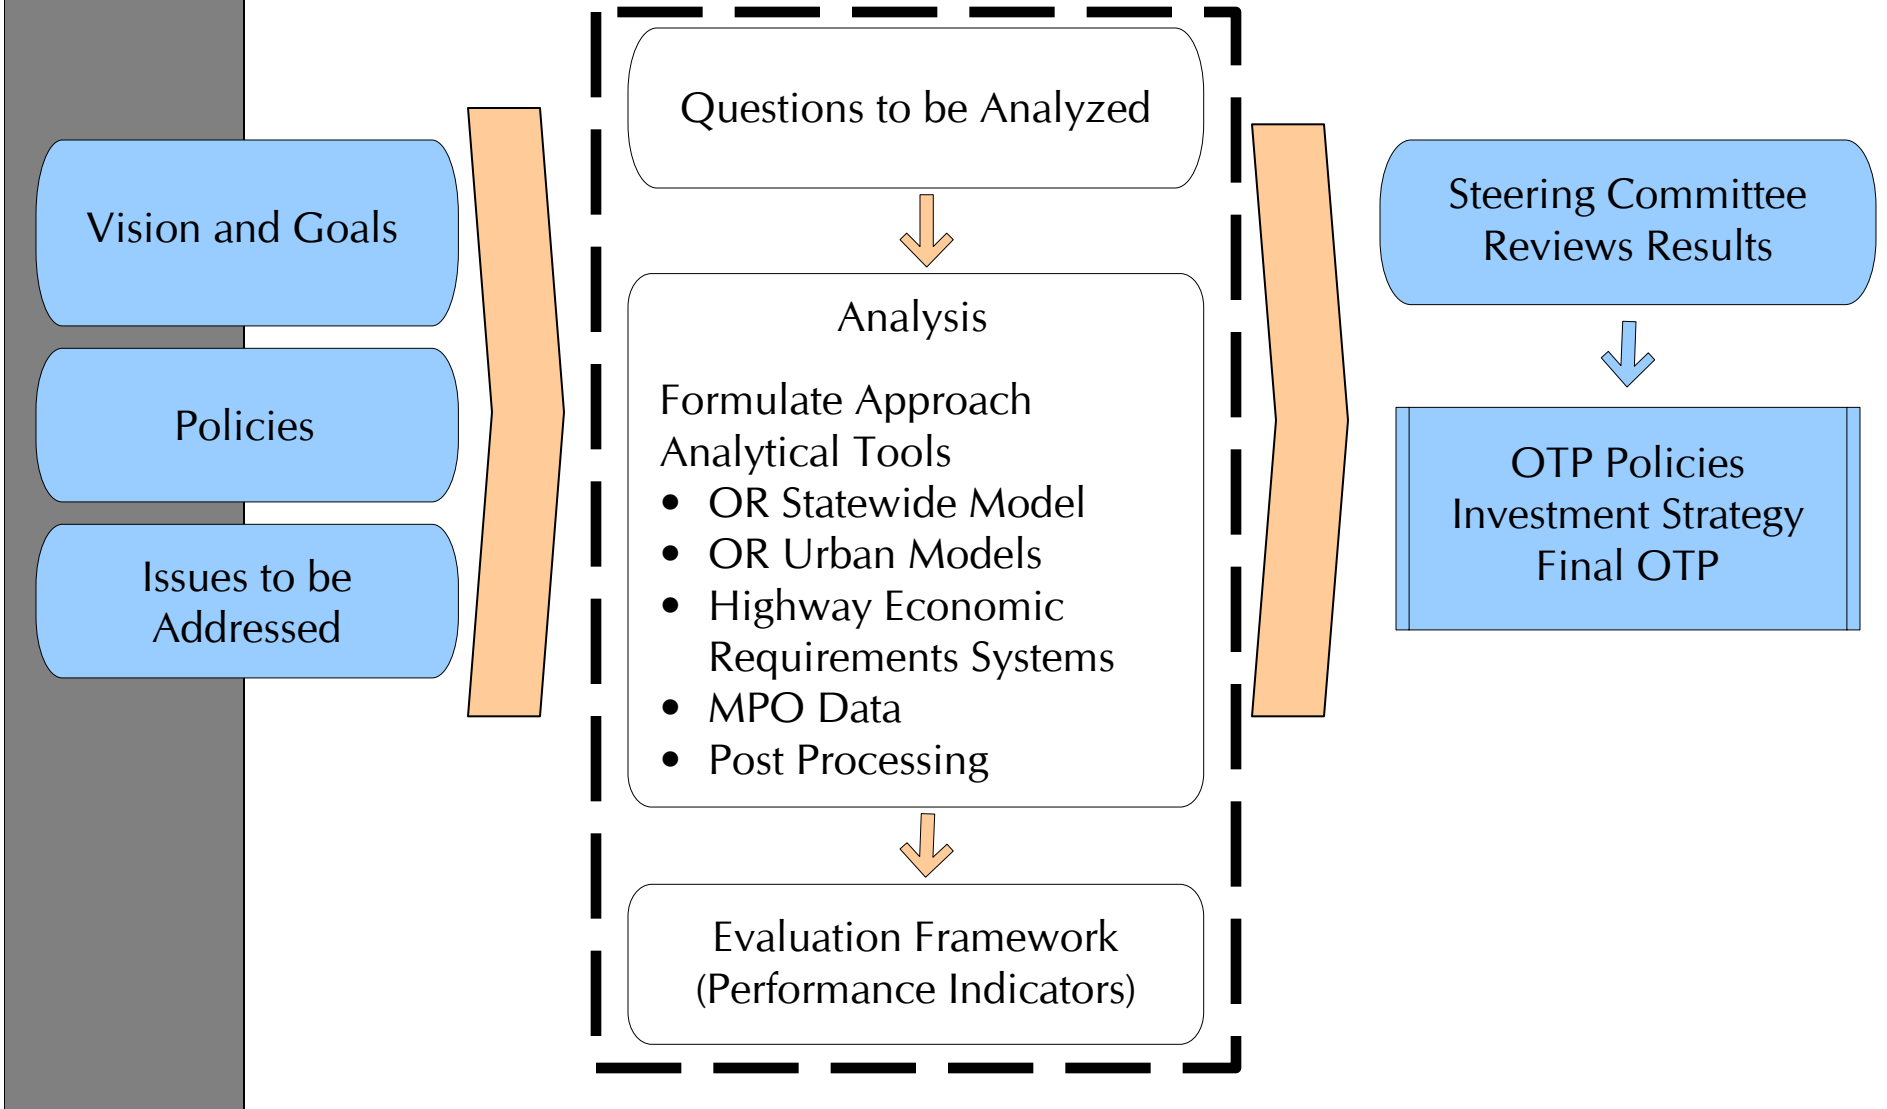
Vision and Goals

Policies

Issues to be Addressed

Questions to be Analyzed

Analysis

Formulate Approach
Analytical Tools
- OR Statewide Model
- OR Urban Models
- Highway Economic Requirements Systems
- MPO Data
- Post Processing

Evaluation Framework (Performance Indicators)

Steering Committee Reviews Results

OTP Policies
Investment Strategy
Final OTP